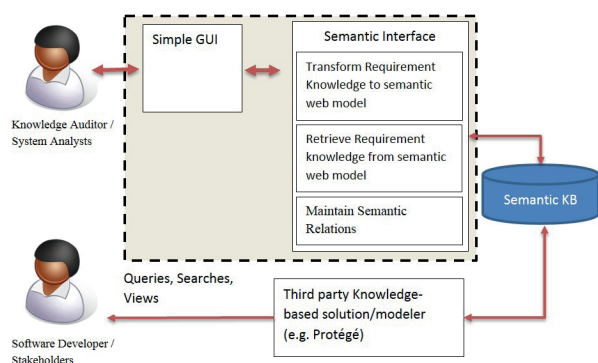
Knowledge Auditor / System Analysts

Simple GUI

Semantic Interface

Transform Requirement Knowledge to semantic web model

Retrieve Requirement knowledge from semantic web model

Maintain Semantic Relations

Semantic KB

Queries, Searches, Views

Third party Knowledge-based solution/modeler (e.g. Protégé)

Software Developer / Stakeholders